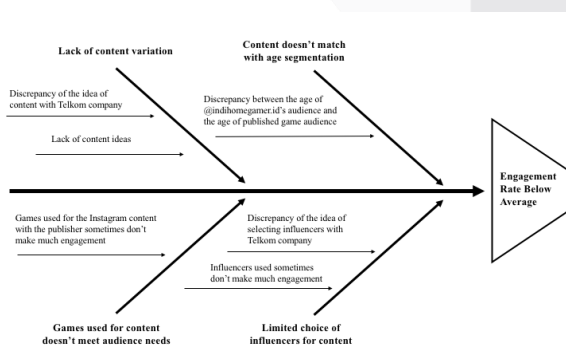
Lack of content variation

Content doesn't match with age segmentation

Discrepancy of the idea of content with Telkom company

Lack of content ideas

Discrepancy between the age of @indihomegamer.id's audience and the age of published game audience

Engagement Rate Below Average

Games used for the Instagram content with the publisher sometimes don't make much engagement

Discrepancy of the idea of selecting influencers with Telkom company

Influencers used sometimes don't make much engagement

Games used for content doesn't meet audience needs

Limited choice of influencers for content